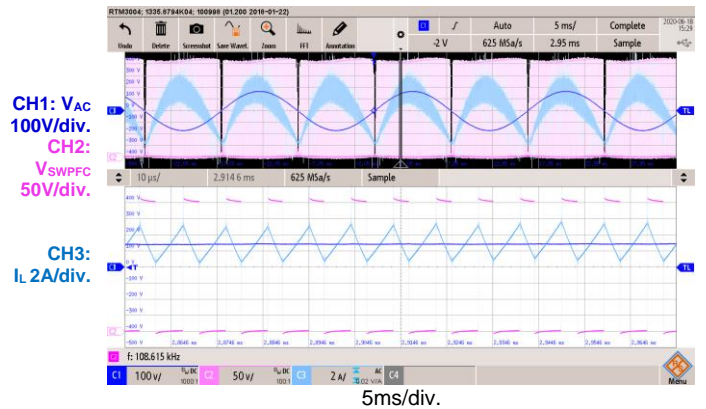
RTM3004: 1335.8784K04: 100998 (01.200 2018-01-22)

Undo Delete Screenshot Save Wavef. Zoom FFT Annotation

-2 V

Auto 625 MSa/s

5 ms/ 2.95 ms

Complete Sample

2020-06-18 15:29

CH1: $V_{AC}$ 100V/div.

CH2: $V_{SWPFC}$ 50V/div.

CH3: $I_L$ 2A/div.

500 V
300 V
200 V
100 V
-100 V
-200 V
-300 V
-400 V

10 µs/ 2.914 6 ms 625 MSa/s Sample

400 V
300 V
200 V
100 V
-100 V
-200 V
-300 V
-400 V
-500 V

f: 108.615 kHz

C1 100 V/ C2 50 V/ C3 2 A/ C4

Menu

5ms/div.